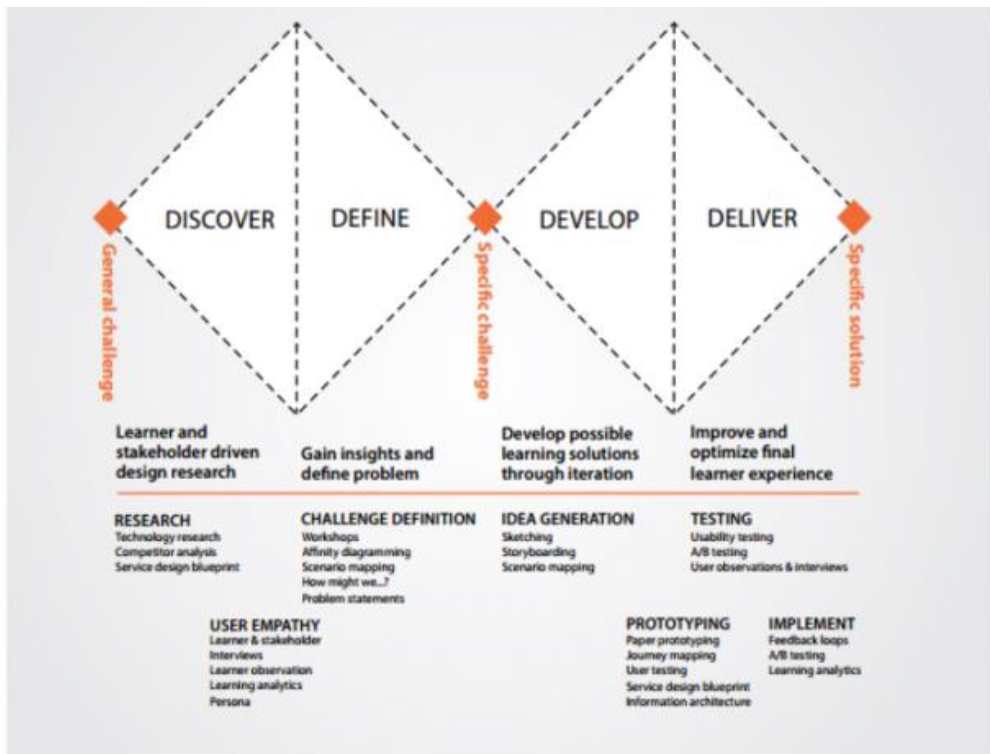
General challenge

DISCOVER

DEFINE

Specific challenge

DEVELOP

DELIVER

Specific solution

Learner and stakeholder driven design research

Gain insights and define problem

Develop possible learning solutions through iteration

Improve and optimize final learner experience

RESEARCH
Technology research
Competitor analysis
Service design blueprint

CHALLENGE DEFINITION
Workshops
Affinity diagramming
Scenario mapping
How might we...?
Problem statements

IDEA GENERATION
Sketching
Storyboarding
Scenario mapping

TESTING
Usability testing
A/B testing
User observations & interviews

USER EMPATHY
Learner & stakeholder
Interviews
Learner observation
Learning analytics
Persona

PROTOTYPING
Paper prototyping
Journey mapping
User testing
Service design blueprint
Information architecture

IMPLEMENT
Feedback loops
A/B testing
Learning analytics